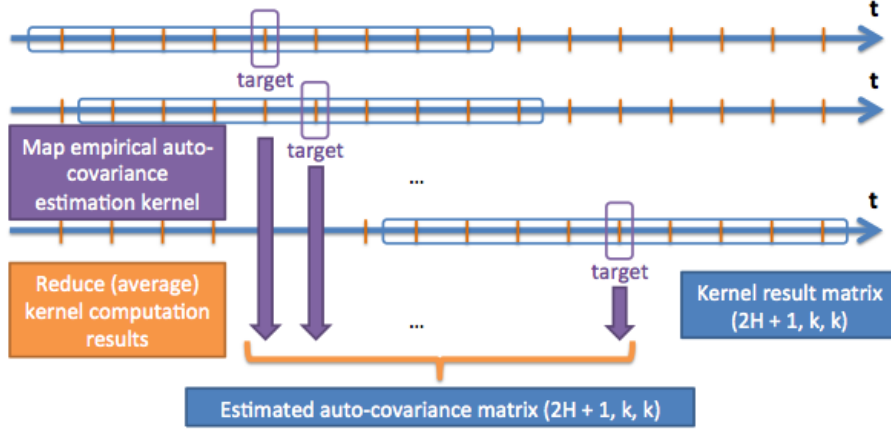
t

target

t

Map empirical auto-covariance estimation kernel

target

...

t

target

Reduce (average) kernel computation results

Kernel result matrix (2H + 1, k, k)

...

Estimated auto-covariance matrix (2H + 1, k, k)